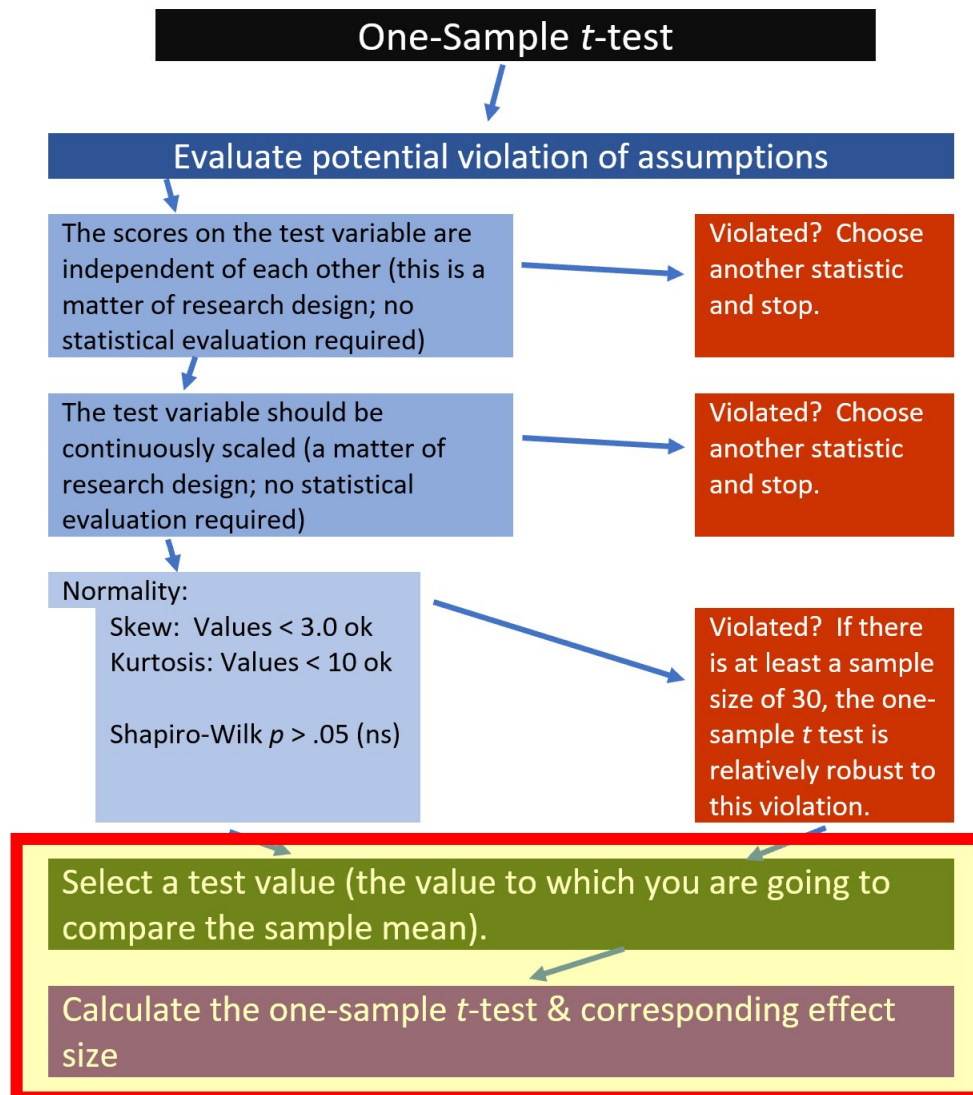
One-Sample *t*-test

Evaluate potential violation of assumptions

The scores on the test variable are independent of each other (this is a matter of research design; no statistical evaluation required)

Violated? Choose another statistic and stop.

The test variable should be continuously scaled (a matter of research design; no statistical evaluation required)

Violated? Choose another statistic and stop.

Normality:
Skew: Values < 3.0 ok
Kurtosis: Values < 10 ok

Shapiro-Wilk *p* > .05 (ns)

Violated? If there is at least a sample size of 30, the one-sample *t* test is relatively robust to this violation.

Select a test value (the value to which you are going to compare the sample mean).

Calculate the one-sample *t*-test & corresponding effect size